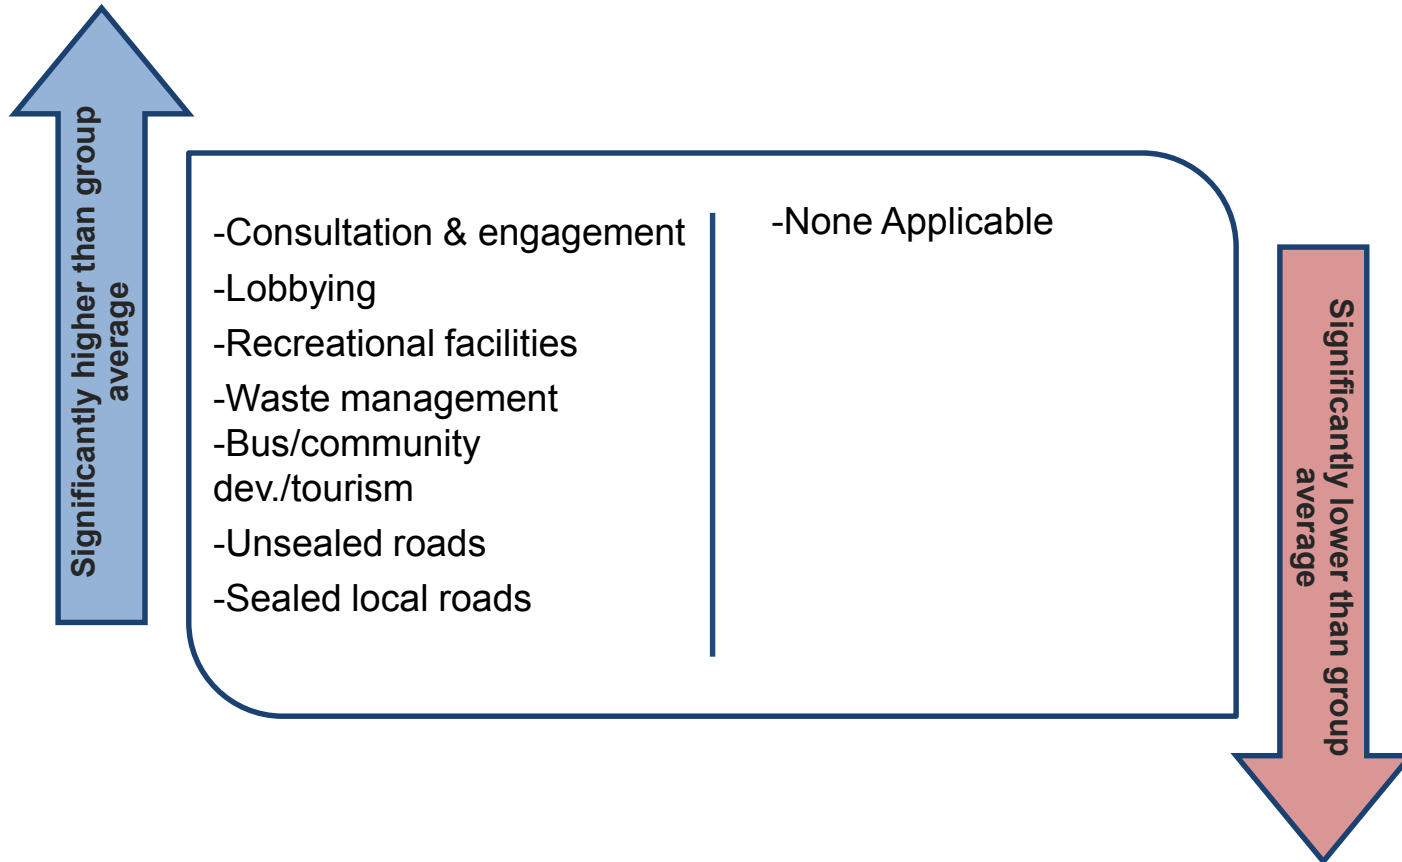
Significantly higher than group average

-Consultation & engagement
-Lobbying
-Recreational facilities
-Waste management
-Bus/community dev./tourism
-Unsealed roads
-Sealed local roads

-None Applicable

Significantly lower than group average